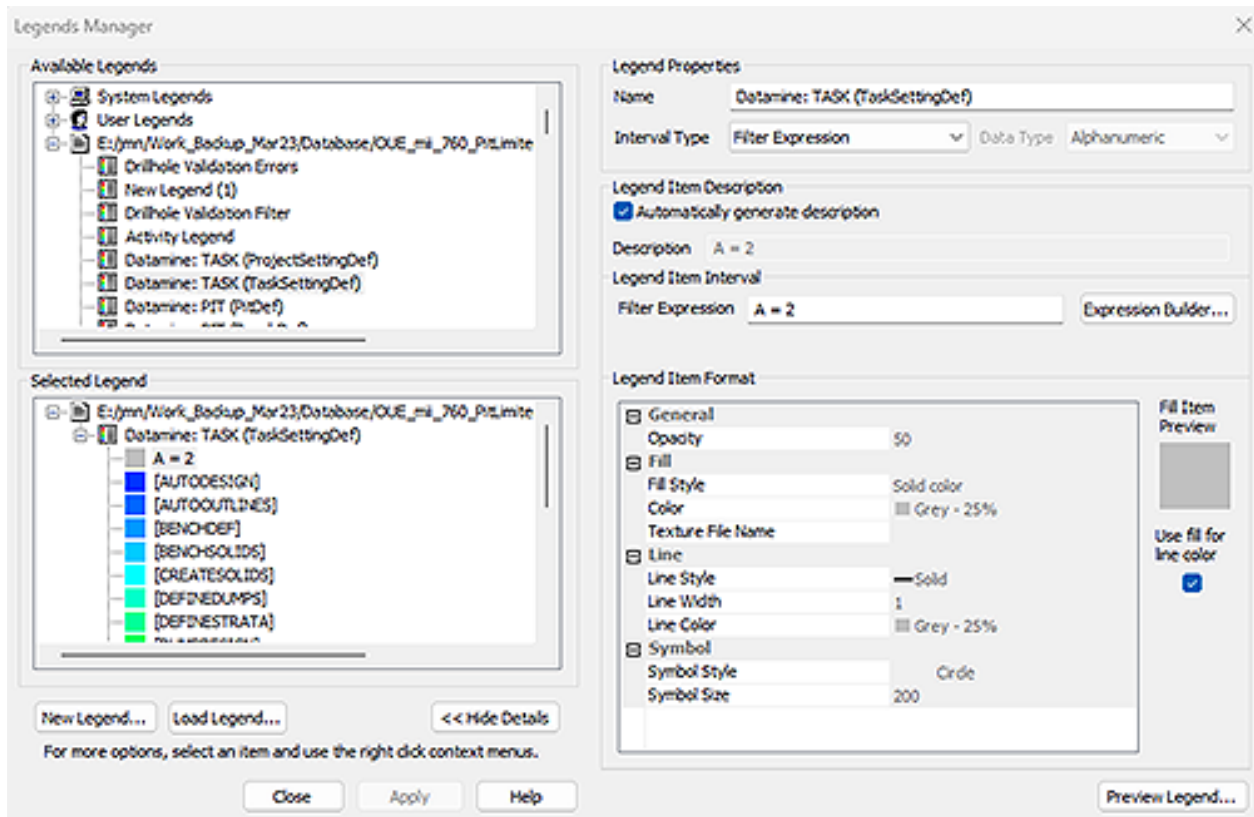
Legends Manager

Available Legends
System Legends
User Legends
E:/jmn/Work_Backup_Mar23/Database/OUE_mi_760_PitLimite
Drillhole Validation Errors
New Legend (1)
Drillhole Validation Filter
Activity Legend
Datamine: TASK (ProjectSettingDef)
Datamine: TASK (TaskSettingDef)
Datamine: PIT (PitDef)
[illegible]

Selected Legend
E:/jmn/Work_Backup_Mar23/Database/OUE_mi_760_PitLimite
Datamine: TASK (TaskSettingDef)
A = 2
[AUTODESIGN]
[AUTOOUTLINES]
[BENCHDEF]
[BENCHSOLIDS]
[CREATESOLIDS]
[DEFINEDUMPS]
[DEFINESTRATA]
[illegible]

New Legend... Load Legend... << Hide Details
For more options, select an item and use the right click context menus.

Close Apply Help

Legend Properties
Name Datamine: TASK (TaskSettingDef)
Interval Type Filter Expression Data Type Alphanumeric

Legend Item Description
Automatically generate description
Description A = 2

Legend Item Interval
Filter Expression A = 2 Expression Builder...

Legend Item Format
| | |
|---|---|
| General | |
| Opacity | 50 |
| Fill | |
| Fill Style | Solid color |
| Color | Grey - 25% |
| Texture File Name | |
| Line | |
| Line Style | Solid |
| Line Width | 1 |
| Line Color | Grey - 25% |
| Symbol | |
| Symbol Style | Circle |
| Symbol Size | 200 |

Fill Item Preview
Use fill for line color

Preview Legend...